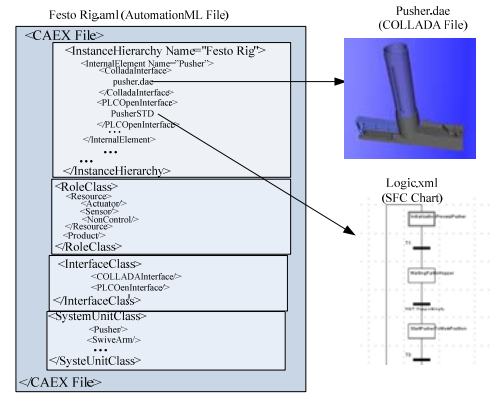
Festo Rigaml (AutomationML File)

<CAEX File>

<InstanceHierarchy Name="Festo Rig">
<InternalElement Name="Pusher">
<ColladaInterface>
pusher.dae
</ColladaInterface>
<PLCOpenInterface>
PusherSTD
</PLCOpenInterface>
...
</InternalElement>
...
</InstanceHierarchy>

<RoleClass>
<Resource>
<Actuator/>
<Sensor/>
<NonControl/>
</Resource>
<Product/>
</RoleClass>

<InterfaceClass>
<COLLADAInterface/>
<PLCOenInterface/>
</InterfaceClass>

<SystemUnitClass>
<Pusher/>
<SwiveArm/>
...
</SysteUnitClass>

</CAEX File>

Pusher.dae
(COLLADA File)

Logic.xml
(SFC Chart)

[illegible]

T1

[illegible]

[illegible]

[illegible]

T3